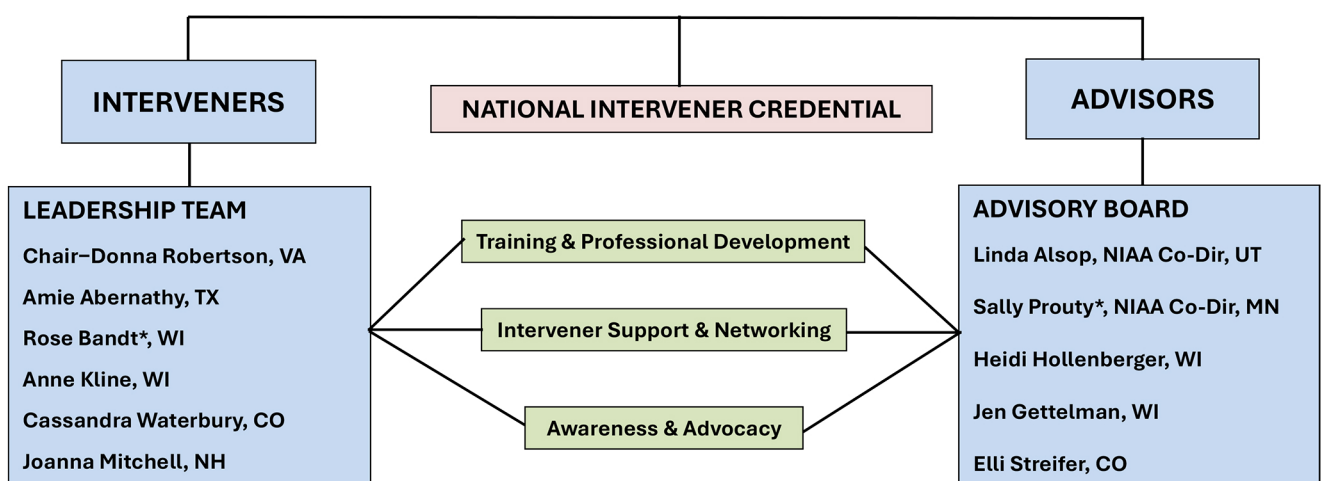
INTERVENERS

NATIONAL INTERVENER CREDENTIAL

ADVISORS

LEADERSHIP TEAM
Chair–Donna Robertson, VA
Amie Abernathy, TX
Rose Bandt*, WI
Anne Kline, WI
Cassandra Waterbury, CO
Joanna Mitchell, NH

Training & Professional Development

Intervener Support & Networking

Awareness & Advocacy

ADVISORY BOARD
Linda Alsop, NIAA Co-Dir, UT
Sally Prouty*, NIAA Co-Dir, MN
Heidi Hollenberger, WI
Jen Gettelman, WI
Elli Streifer, CO